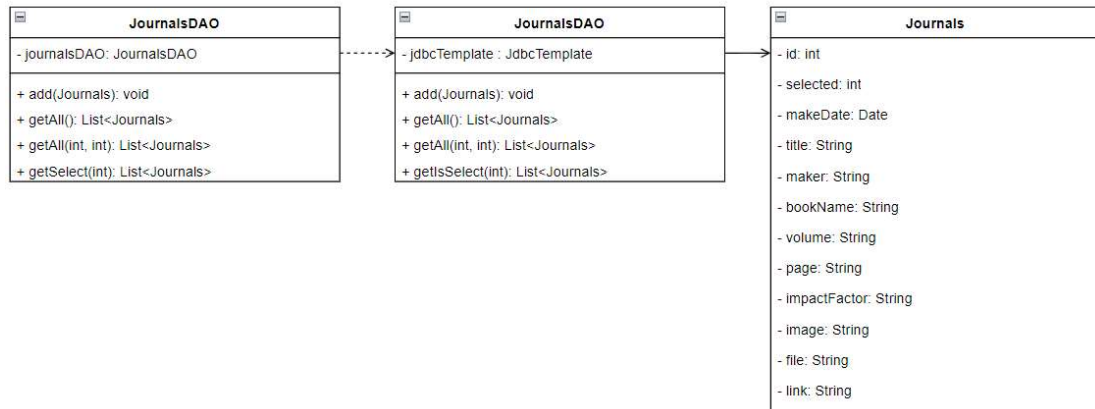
JournalsDAO

- journalsDAO: JournalsDAO

+ add(Journals): void
+ getAll(): List<Journals>
+ getAll(int, int): List<Journals>
+ getSelect(int): List<Journals>

JournalsDAO

- jdbcTemplate : JdbcTemplate

+ add(Journals): void
+ getAll(): List<Journals>
+ getAll(int, int): List<Journals>
+ getIsSelect(int): List<Journals>

Journals

- id: int
- selected: int
- makeDate: Date
- title: String
- maker: String
- bookName: String
- volume: String
- page: String
- impactFactor: String
- image: String
- file: String
- link: String